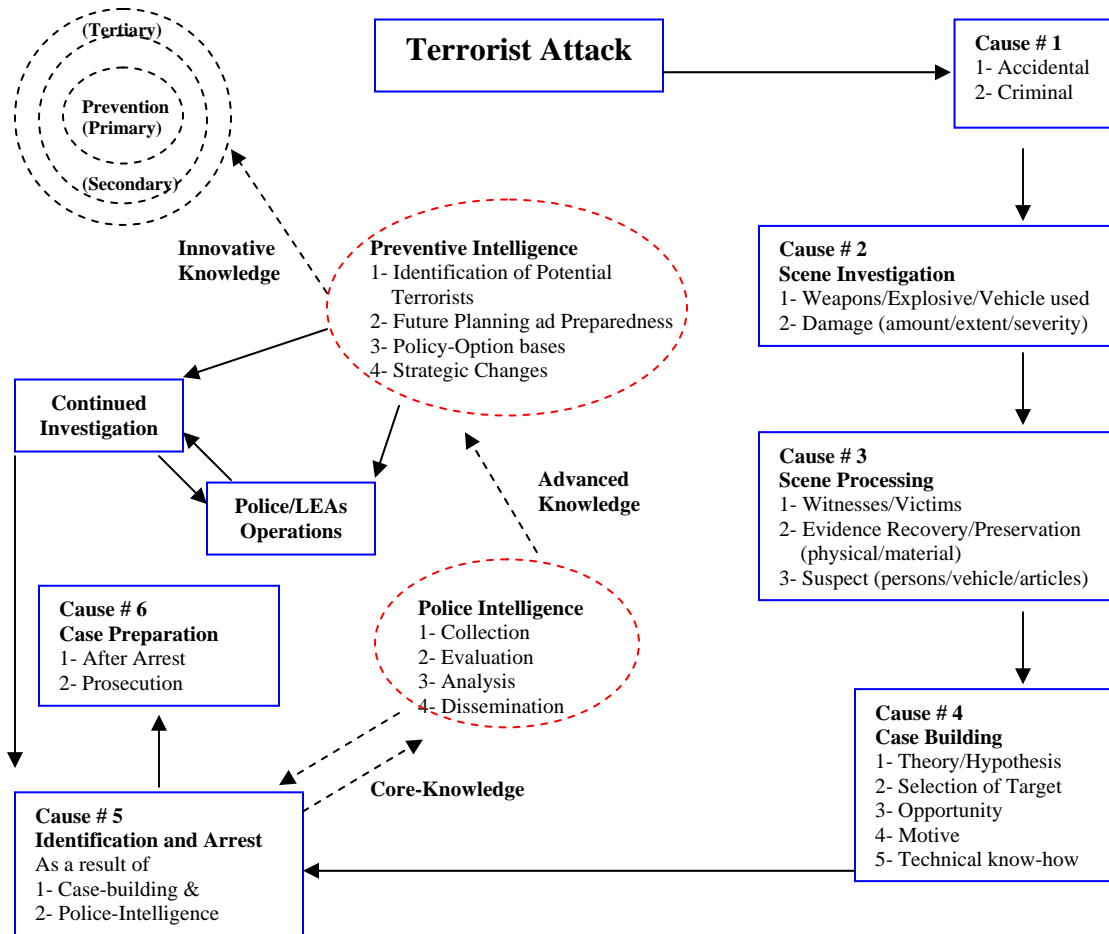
(Tertiary)
Prevention (Primary)
(Secondary)

Terrorist Attack

Cause # 1
1- Accidental
2- Criminal

Innovative Knowledge

Preventive Intelligence
1- Identification of Potential Terrorists
2- Future Planning ad Preparedness
3- Policy-Option bases
4- Strategic Changes

Cause # 2
Scene Investigation
1- Weapons/Explosive/Vehicle used
2- Damage (amount/extent/severity)

Continued Investigation

Police/LEAs Operations

Advanced Knowledge

Cause # 3
Scene Processing
1- Witnesses/Victims
2- Evidence Recovery/Preservation (physical/material)
3- Suspect (persons/vehicle/articles)

Cause # 6
Case Preparation
1- After Arrest
2- Prosecution

Police Intelligence
1- Collection
2- Evaluation
3- Analysis
4- Dissemination

Cause # 4
Case Building
1- Theory/Hypothesis
2- Selection of Target
3- Opportunity
4- Motive
5- Technical know-how

Core-Knowledge

Cause # 5
Identification and Arrest
As a result of
1- Case-building &
2- Police-Intelligence